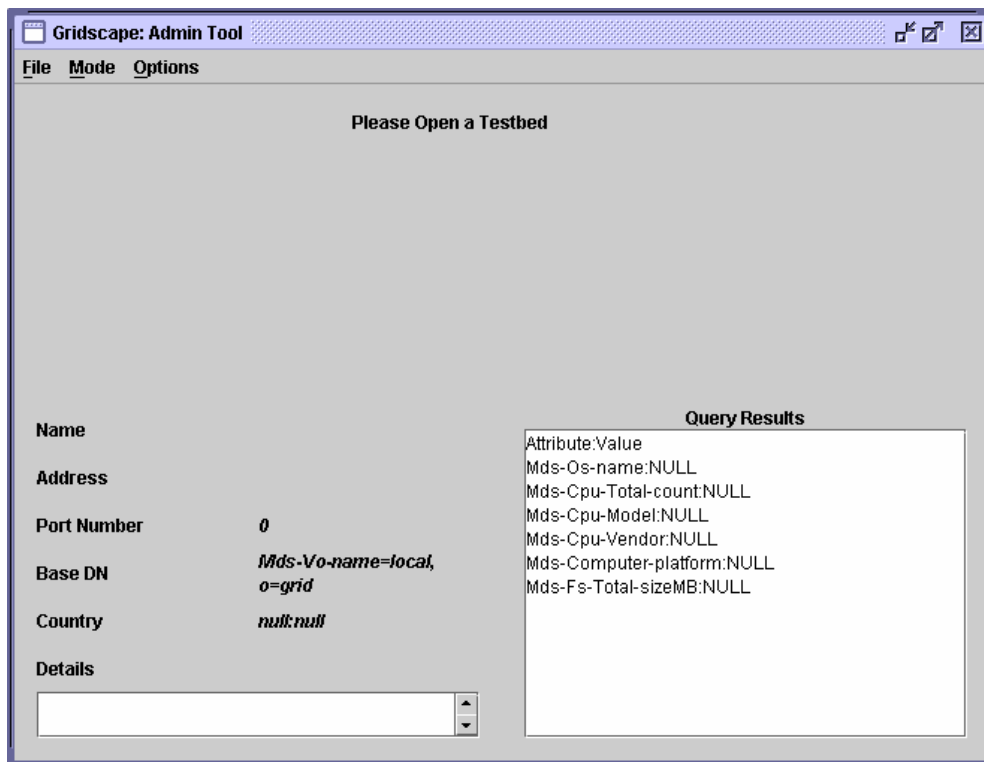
Gridscape: Admin Tool

File Mode Options

Please Open a Testbed

Name

Address

Port Number 0

Base DN Mds-Vo-name=local, o=grid

Country null:null

Details

Query Results

Attribute:Value
Mds-Os-name:NULL
Mds-Cpu-Total-count:NULL
Mds-Cpu-Model:NULL
Mds-Cpu-Vendor:NULL
Mds-Computer-platform:NULL
Mds-Fs-Total-sizeMB:NULL